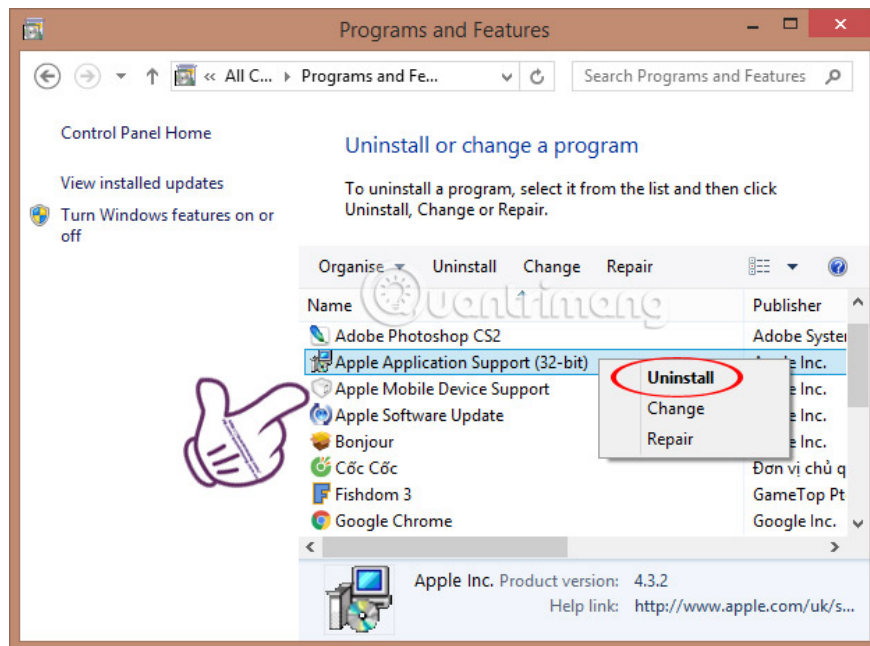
Programs and Features

« All C... › Programs and Fe...

Search Programs and Features

Control Panel Home

View installed updates

Turn Windows features on or off

Uninstall or change a program

To uninstall a program, select it from the list and then click Uninstall, Change or Repair.

Organise ▾ Uninstall Change Repair

Quantrimang

| Name | Publisher |
|---|---|
| Adobe Photoshop CS2 | Adobe Syster |
| Apple Application Support (32-bit) | Apple Inc. |
| Apple Mobile Device Support | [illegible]e Inc. |
| Apple Software Update | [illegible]e Inc. |
| Bonjour | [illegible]e Inc. |
| Cốc Cốc | Đơn vị chủ q |
| Fishdom 3 | GameTop Pt |
| Google Chrome | Google Inc. |

Uninstall
Change
Repair

Apple Inc. Product version: 4.3.2
Help link: http://www.apple.com/uk/s...